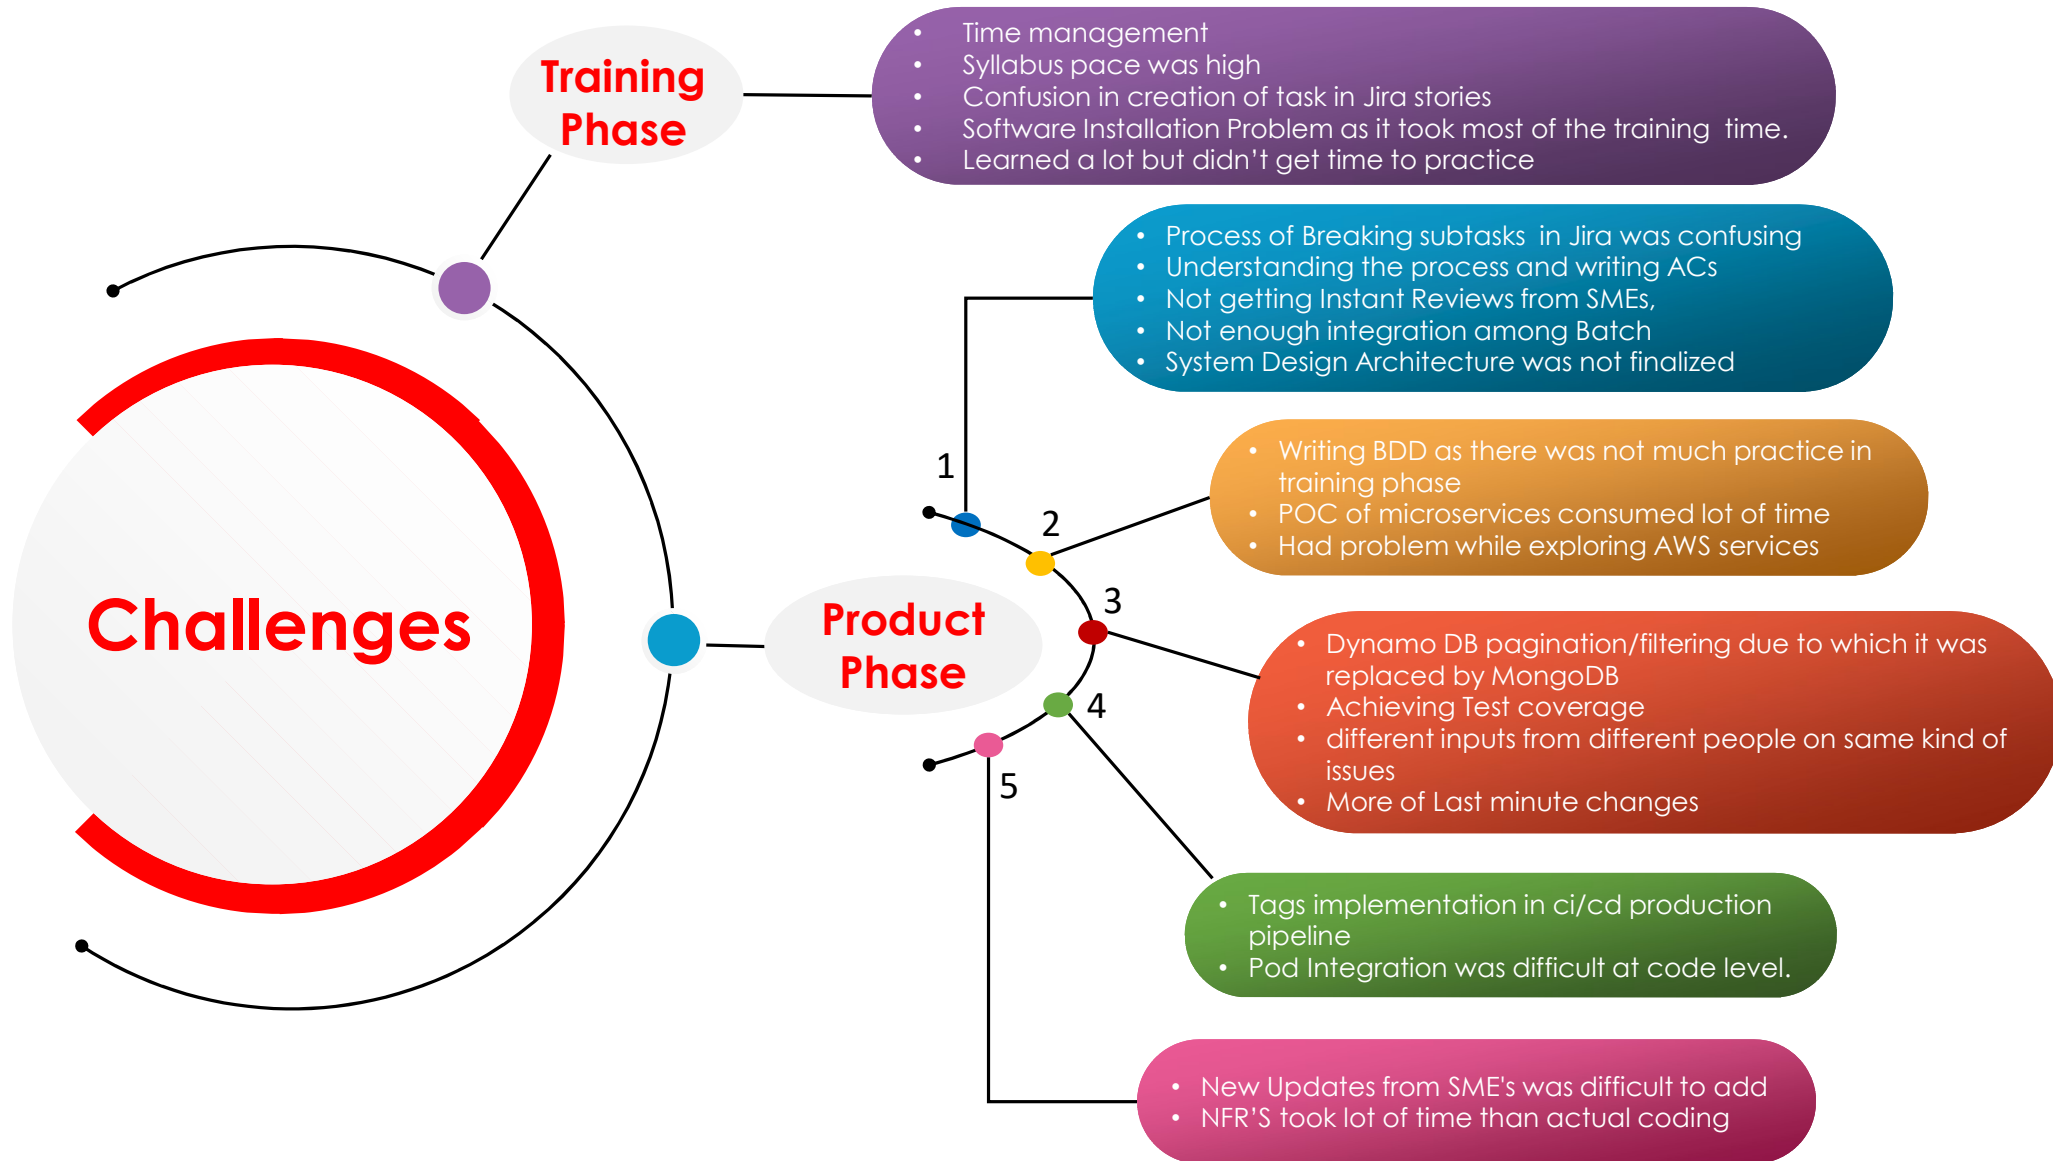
Challenges

Training Phase

- Time management
- Syllabus pace was high
- Confusion in creation of task in Jira stories
- Software Installation Problem as it took most of the training time.
- Learned a lot but didn't get time to practice

Product Phase

1

- Process of Breaking subtasks in Jira was confusing
- Understanding the process and writing ACs
- Not getting Instant Reviews from SMEs,
- Not enough integration among Batch
- System Design Architecture was not finalized

2

- Writing BDD as there was not much practice in training phase
- POC of microservices consumed lot of time
- Had problem while exploring AWS services

3

- Dynamo DB pagination/filtering due to which it was replaced by MongoDB
- Achieving Test coverage
- different inputs from different people on same kind of issues
- More of Last minute changes

4

- Tags implementation in ci/cd production pipeline
- Pod Integration was difficult at code level.

5

- New Updates from SME's was difficult to add
- NFR'S took lot of time than actual coding